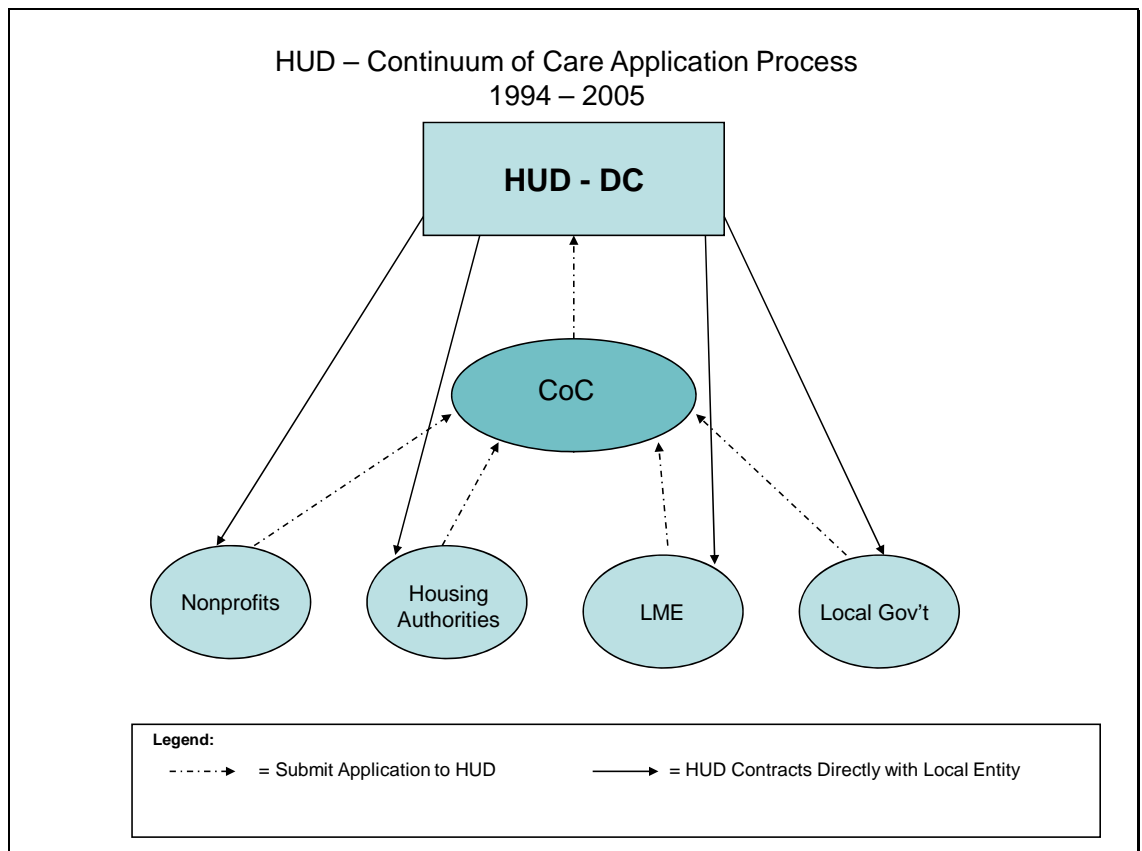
HUD – Continuum of Care Application Process
1994 – 2005

HUD - DC

CoC

Nonprofits

Housing Authorities

LME

Local Gov't

Legend:

= Submit Application to HUD

= HUD Contracts Directly with Local Entity